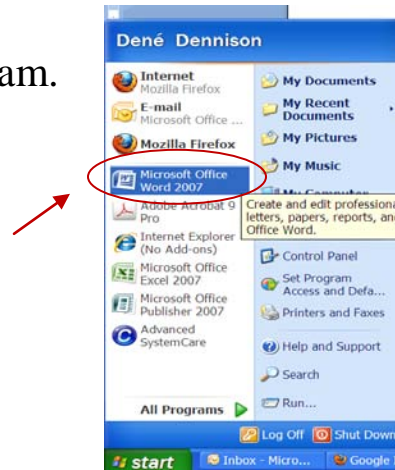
am.

Dené Dennison

Internet
Mozilla Firefox

E-mail
Microsoft Office ...

Mozilla Firefox

Microsoft Office Word 2007

Adobe Acrobat 9 Pro

Internet Explorer (No Add-ons)

Microsoft Office Excel 2007

Microsoft Office Publisher 2007

Advanced SystemCare

All Programs

My Documents

My Recent Documents

My Pictures

My Music

My Computer

Create and edit professional letters, papers, reports, and Office Word.

Control Panel

Set Program Access and Defa...

Printers and Faxes

Help and Support

Search

Run...

Log Off

Shut Down

start

Inbox - Micro...

Google